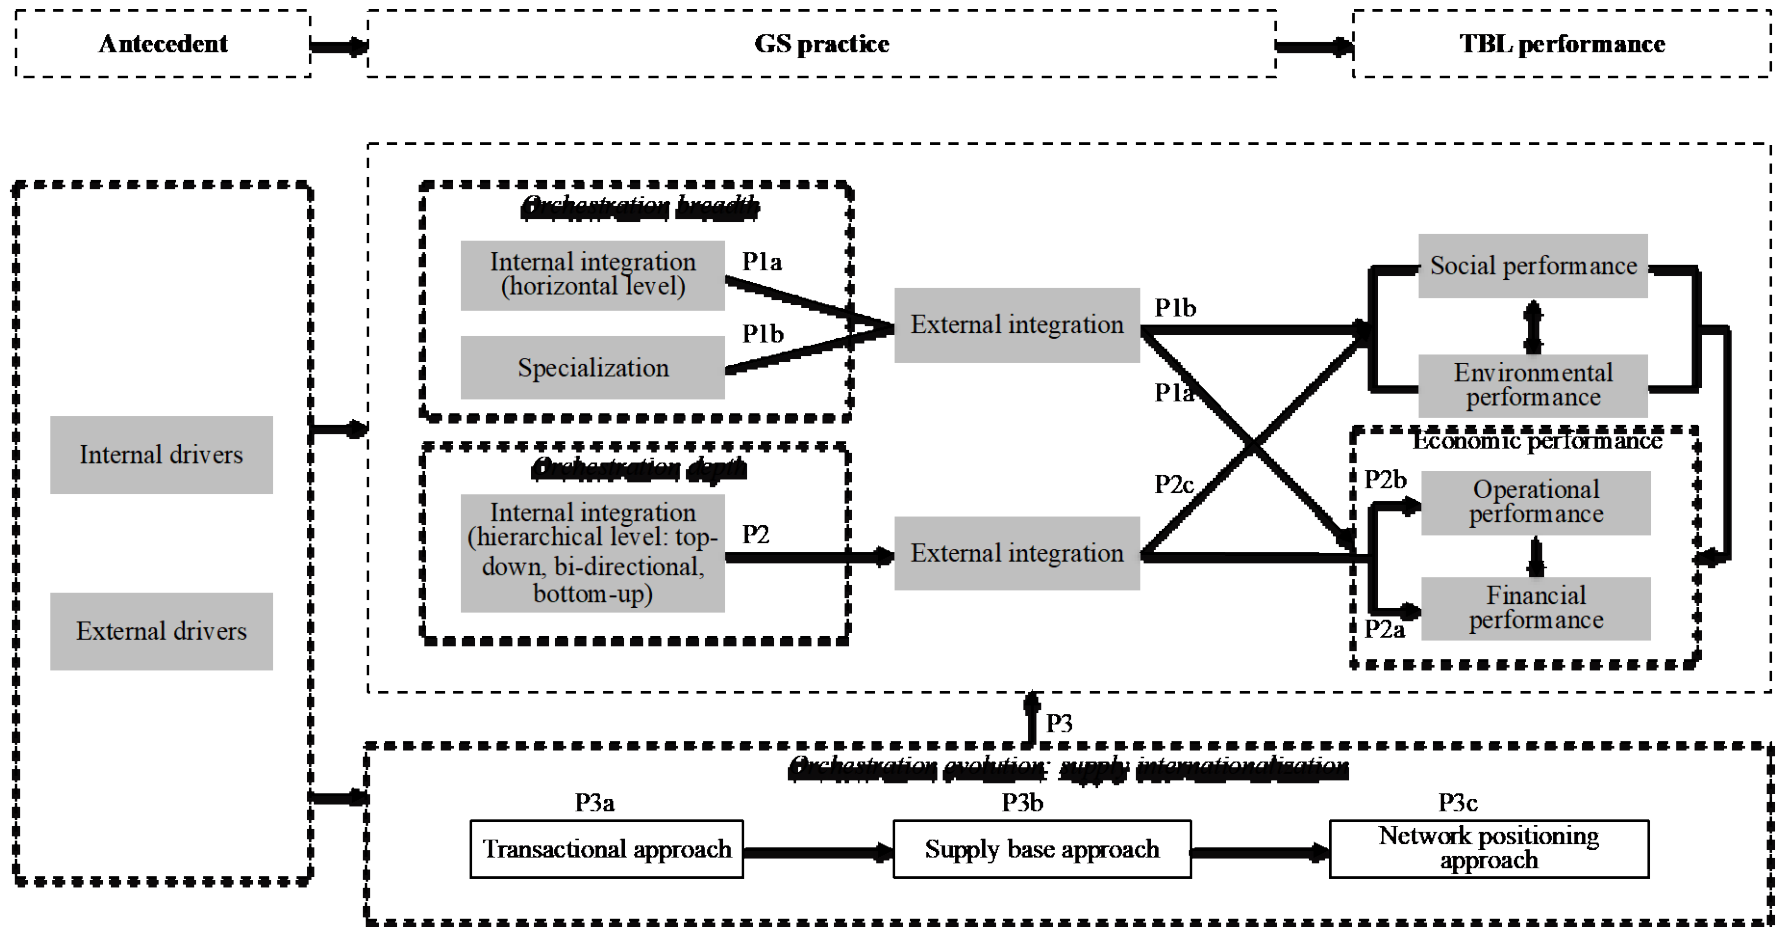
Antecedent

GS practice

TBL performance

Internal drivers

External drivers

Orchestration breadth

Internal integration (horizontal level)

P1a

Specialization

P1b

External integration

P1b

P1a

Orchestration depth

Internal integration (hierarchical level: top-down, bi-directional, bottom-up)

P2

External integration

P2c

Social performance

Environmental performance

Economic performance

P2b

Operational performance

Financial performance

P2a

P3

Orchestration evolution: supply internationalization

P3a

Transactional approach

P3b

Supply base approach

P3c

Network positioning approach